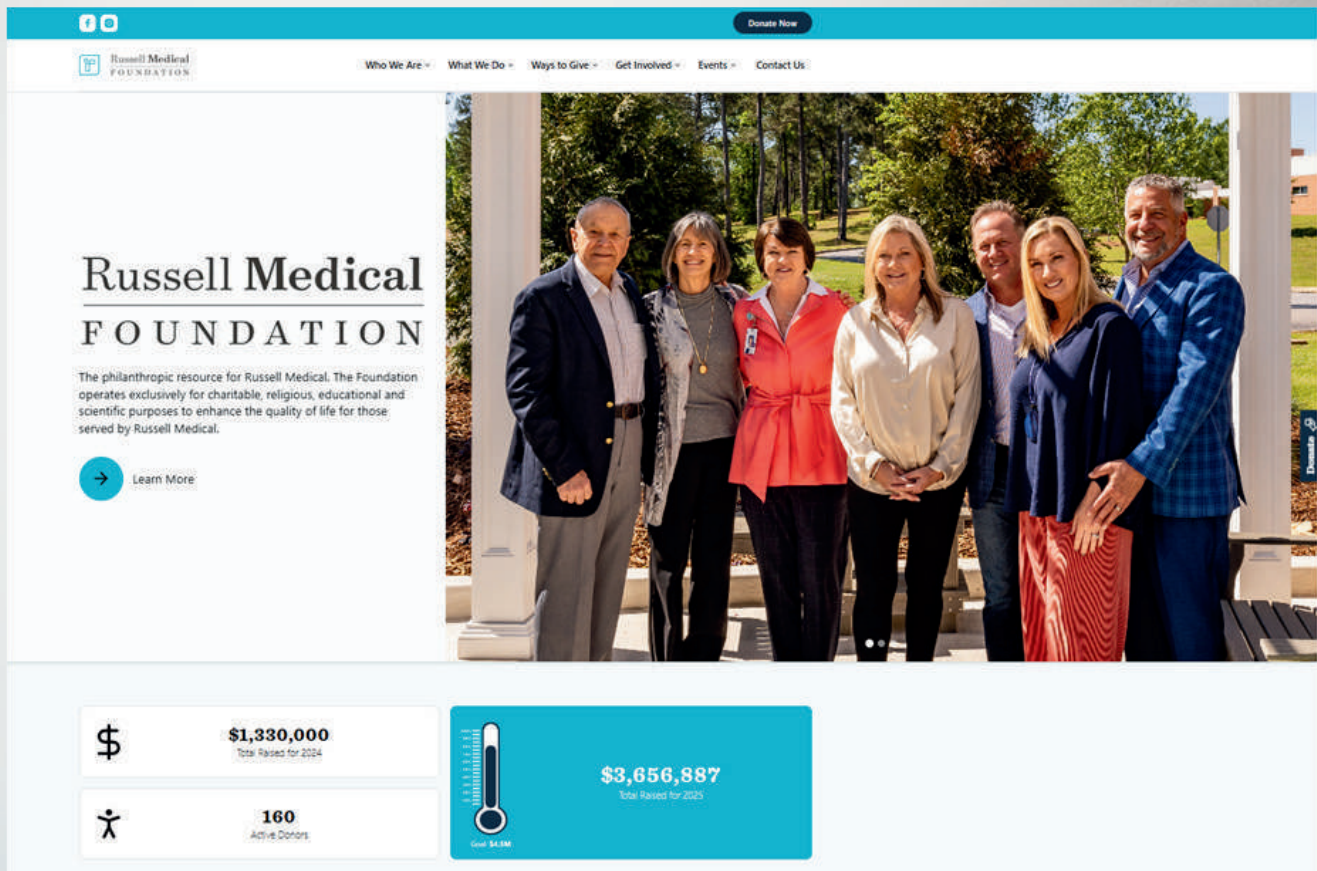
Donate Now

Russell Medical FOUNDATION

Who We Are Ⅴ What We Do Ⅴ Ways to Give Ⅴ Get Involved Ⅴ Events Ⅴ Contact Us

Russell Medical
FOUNDATION

The philanthropic resource for Russell Medical. The Foundation operates exclusively for charitable, religious, educational and scientific purposes to enhance the quality of life for those served by Russell Medical.

Learn More

Donate

$1,330,000
Total Raised for 2024

160
Active Donors

$3,656,887
Total Raised for 2025

Goal: $4.5M